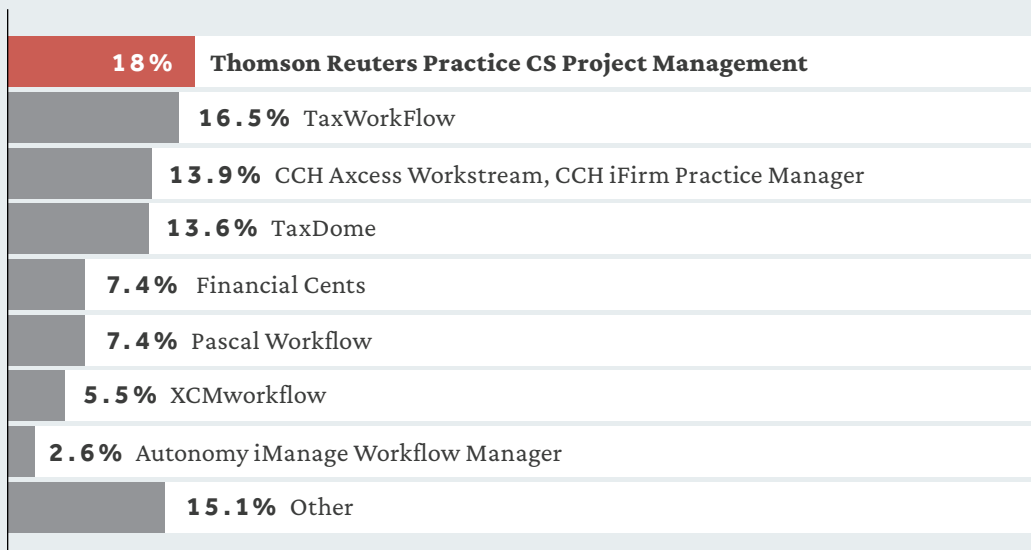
18% Thomson Reuters Practice CS Project Management

16.5% TaxWorkFlow

13.9% CCH Axcess Workstream, CCH iFirm Practice Manager

13.6% TaxDome

7.4% Financial Cents

7.4% Pascal Workflow

5.5% XCMworkflow

2.6% Autonomy iManage Workflow Manager

15.1% Other